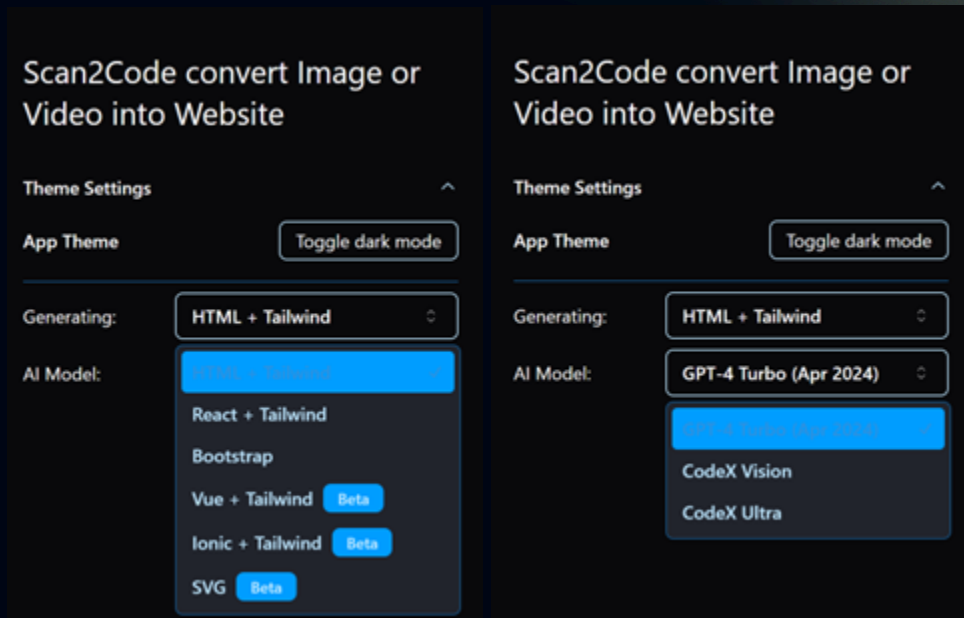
Scan2Code convert Image or Video into Website

Theme Settings

App Theme

Toggle dark mode

Generating:

HTML + Tailwind

AI Model:

HTML + Tailwind

React + Tailwind

Bootstrap

Vue + Tailwind Beta

Ionic + Tailwind Beta

SVG Beta

Scan2Code convert Image or Video into Website

Theme Settings

App Theme

Toggle dark mode

Generating:

HTML + Tailwind

AI Model:

GPT-4 Turbo (Apr 2024)

GPT-4 Turbo (Apr 2024)

CodeX Vision

CodeX Ultra